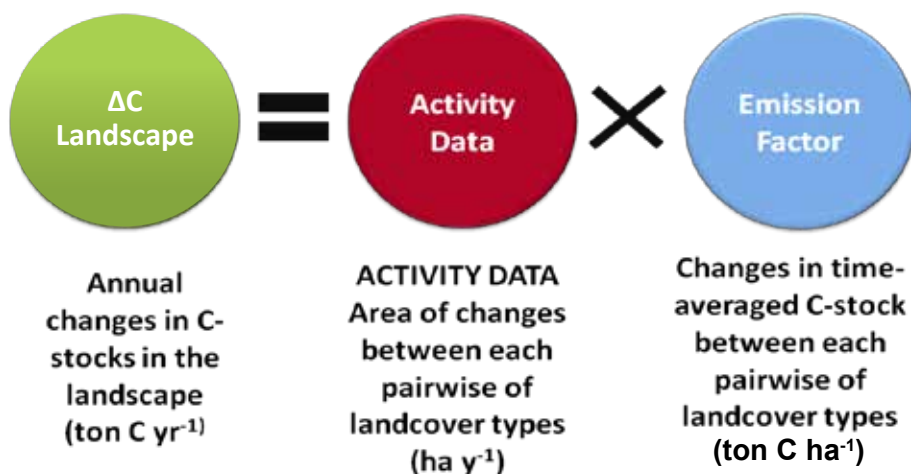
ΔC Landscape

Activity Data

Emission Factor

Annual changes in C-stocks in the landscape (ton C yr$^{-1)}$

ACTIVITY DATA
Area of changes between each pairwise of landcover types (ha y$^{-1}$)

Changes in time-averaged C-stock between each pairwise of landcover types (ton C ha$^{-1}$)